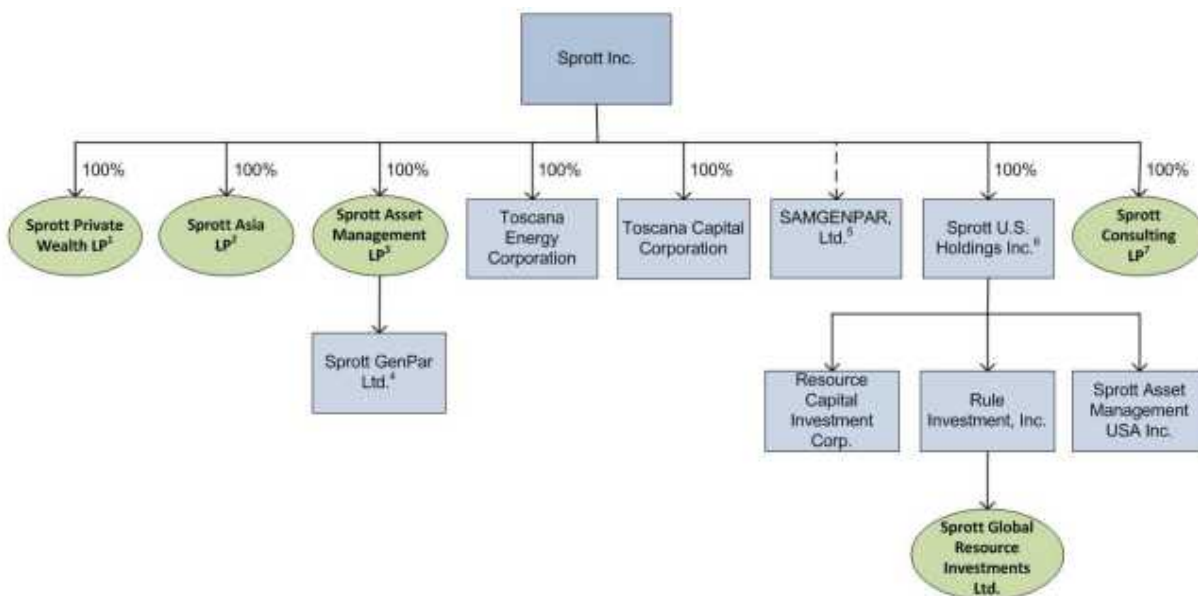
Sprott Inc.

100%

Sprott Private Wealth LP$^{1}$

100%

Sprott Asia LP$^{2}$

100%

Sprott Asset Management LP$^{3}$

Sprott GenPar Ltd.$^{4}$

100%

Toscana Energy Corporation

100%

Toscana Capital Corporation

SAMGENPAR, Ltd.$^{5}$

100%

Sprott U.S. Holdings Inc.$^{6}$

Resource Capital Investment Corp.

Rule Investment, Inc.

Sprott Global Resource Investments Ltd.

Sprott Asset Management USA Inc.

100%

Sprott Consulting LP$^{7}$